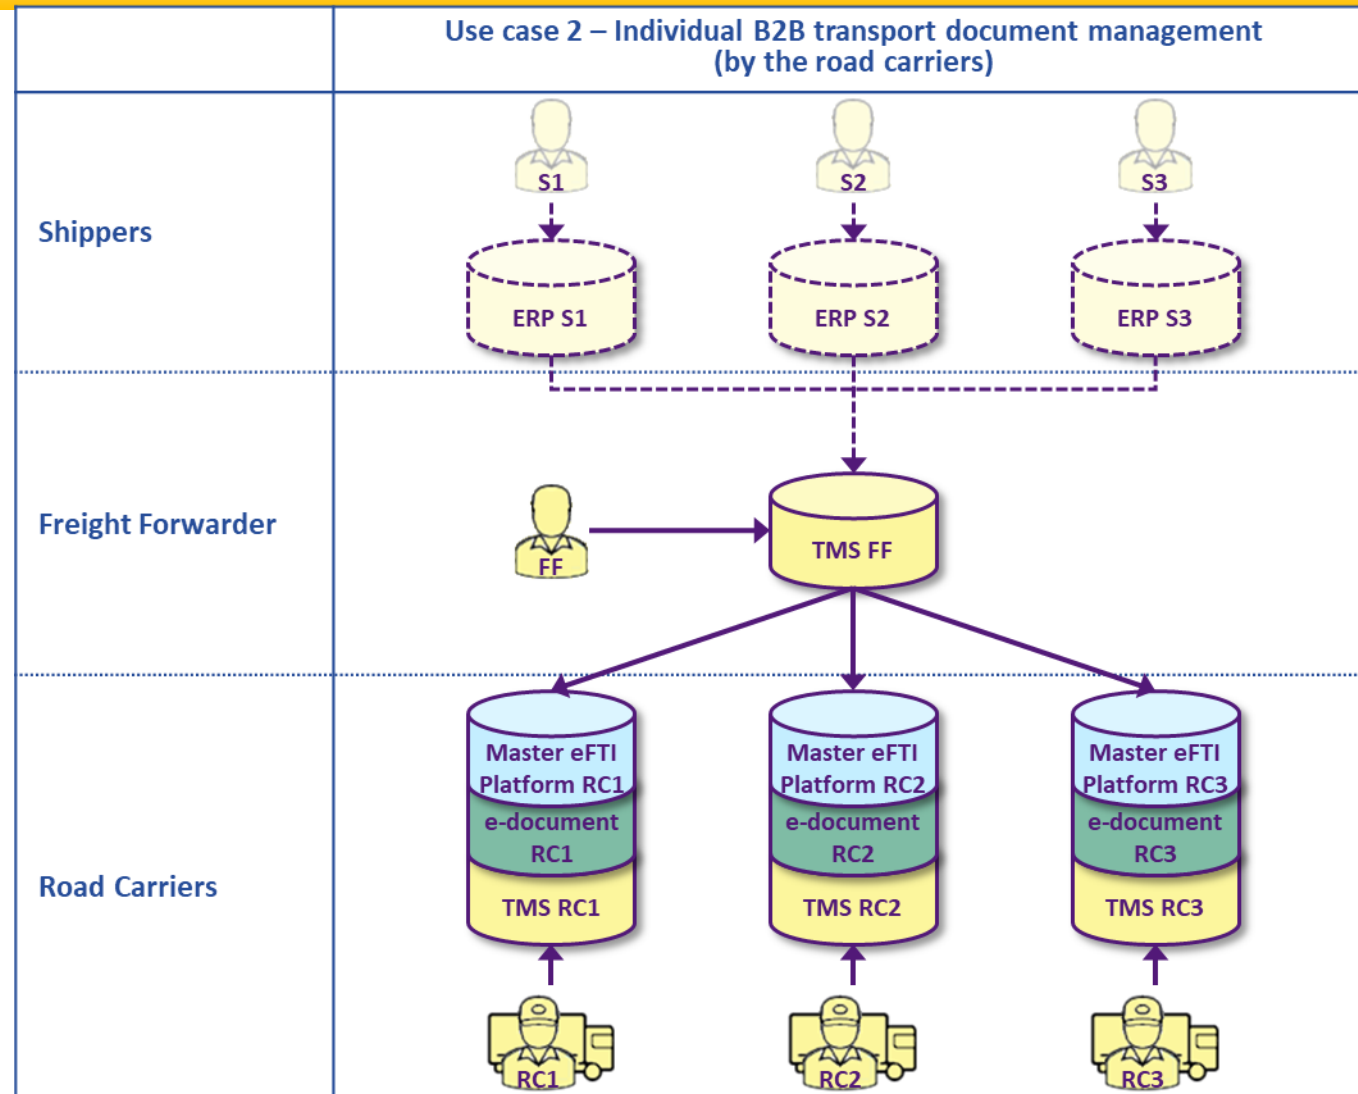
Use case 2 – Individual B2B transport document management (by the road carriers)

Shippers

S1

S2

S3

ERP S1

ERP S2

ERP S3

Freight Forwarder

FF

TMS FF

Road Carriers

Master eFTI Platform RC1

e-document RC1

TMS RC1

Master eFTI Platform RC2

e-document RC2

TMS RC2

Master eFTI Platform RC3

e-document RC3

TMS RC3

RC1

RC2

RC3